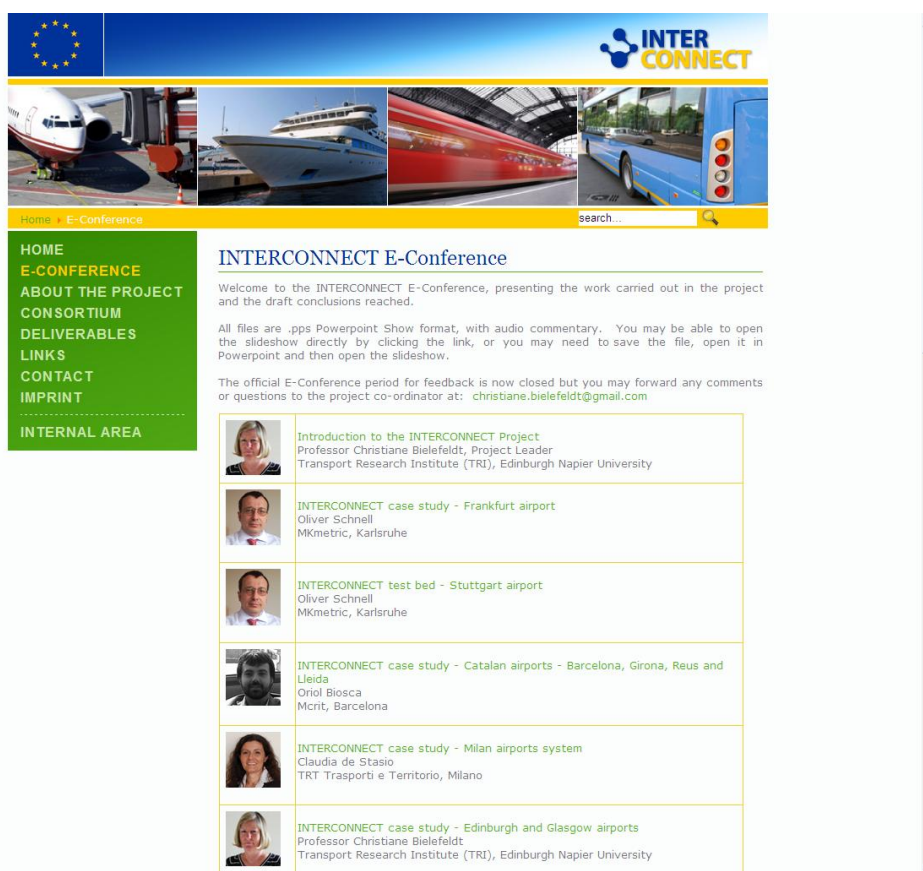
INTER CONNECT

Home ▸ E-Conference

search...

HOME
E-CONFERENCE
ABOUT THE PROJECT
CONSORTIUM
DELIVERABLES
LINKS
CONTACT
IMPRINT
INTERNAL AREA

INTERCONNECT E-Conference

Welcome to the INTERCONNECT E-Conference, presenting the work carried out in the project and the draft conclusions reached.

All files are .pps Powerpoint Show format, with audio commentary. You may be able to open the slideshow directly by clicking the link, or you may need to save the file, open it in Powerpoint and then open the slideshow.

The official E-Conference period for feedback is now closed but you may forward any comments or questions to the project co-ordinator at: christiane.bielefeldt@gmail.com

| | |
|---|---|
| | Introduction to the INTERCONNECT Project<br>Professor Christiane Bielefeldt, Project Leader<br>Transport Research Institute (TRI), Edinburgh Napier University |
| | INTERCONNECT case study - Frankfurt airport<br>Oliver Schnell<br>MKmetric, Karlsruhe |
| | INTERCONNECT test bed - Stuttgart airport<br>Oliver Schnell<br>MKmetric, Karlsruhe |
| | INTERCONNECT case study - Catalan airports - Barcelona, Girona, Reus and Lleida<br>Oriol Biosca<br>Mcrit, Barcelona |
| | INTERCONNECT case study - Milan airports system<br>Claudia de Stasio<br>TRT Trasporti e Territorio, Milano |
| | INTERCONNECT case study - Edinburgh and Glasgow airports<br>Professor Christiane Bielefeldt<br>Transport Research Institute (TRI), Edinburgh Napier University |